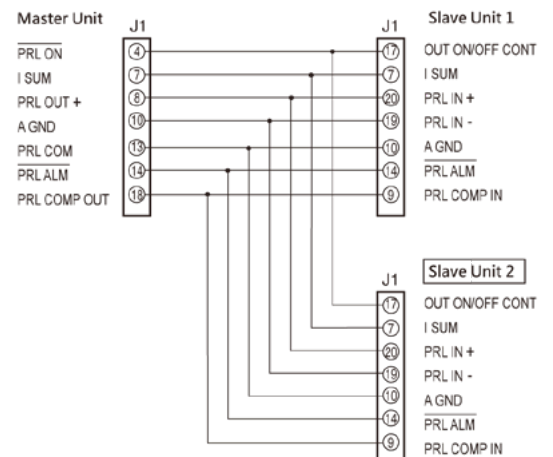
Master Unit

J1

$\overline{\text{PRL ON}}$ 4
I SUM 7
PRL OUT + 8
A GND 10
PRL COM 13
$\overline{\text{PRL ALM}}$ 14
PRL COMP OUT 18

Slave Unit 1

J1

17 OUT ON/OFF CONT
7 I SUM
20 PRL IN +
19 PRL IN -
10 A GND
14 $\overline{\text{PRL ALM}}$
9 PRL COMP IN

Slave Unit 2

J1

17 OUT ON/OFF CONT
7 I SUM
20 PRL IN +
19 PRL IN -
10 A GND
14 $\overline{\text{PRL ALM}}$
9 PRL COMP IN